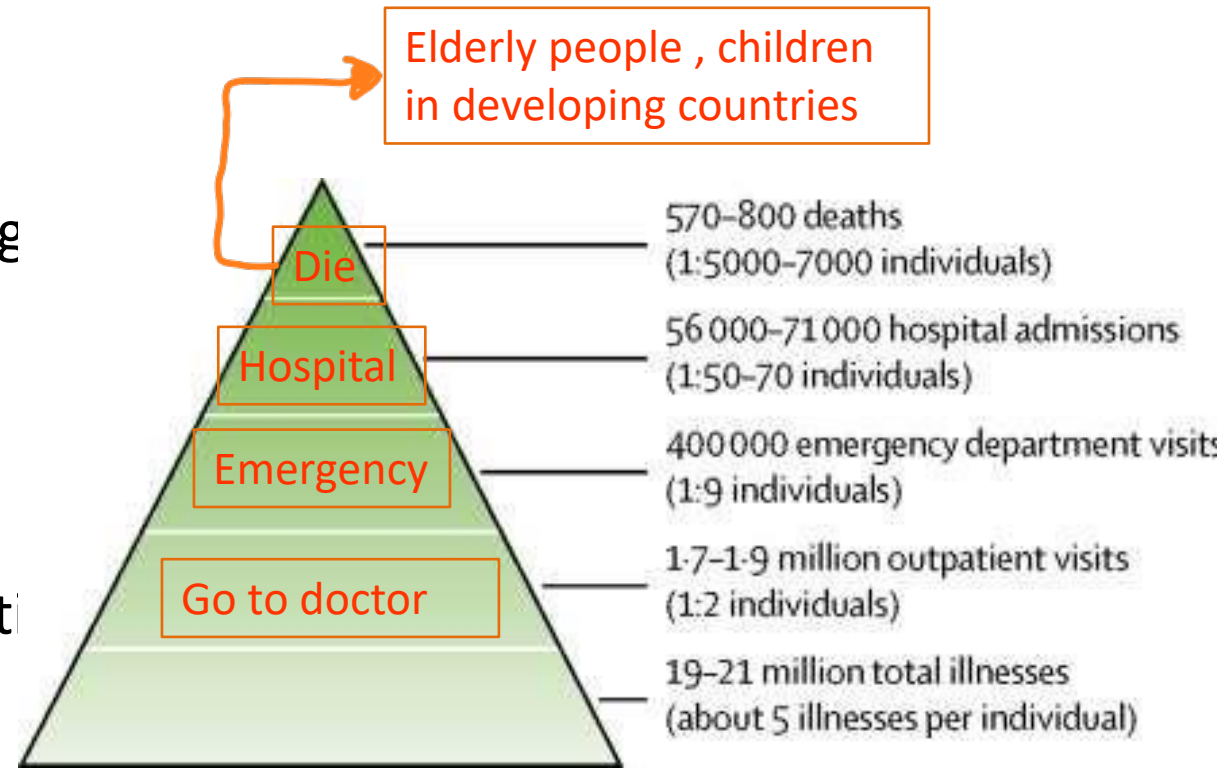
Elderly people , children in developing countries

g

ti

Die

Hospital

Emergency

Go to doctor

570–800 deaths (1:5000–7000 individuals)

56 000–71 000 hospital admissions (1:50–70 individuals)

400 000 emergency department visits (1:9 individuals)

1·7–1·9 million outpatient visits (1:2 individuals)

19–21 million total illnesses (about 5 illnesses per individual)